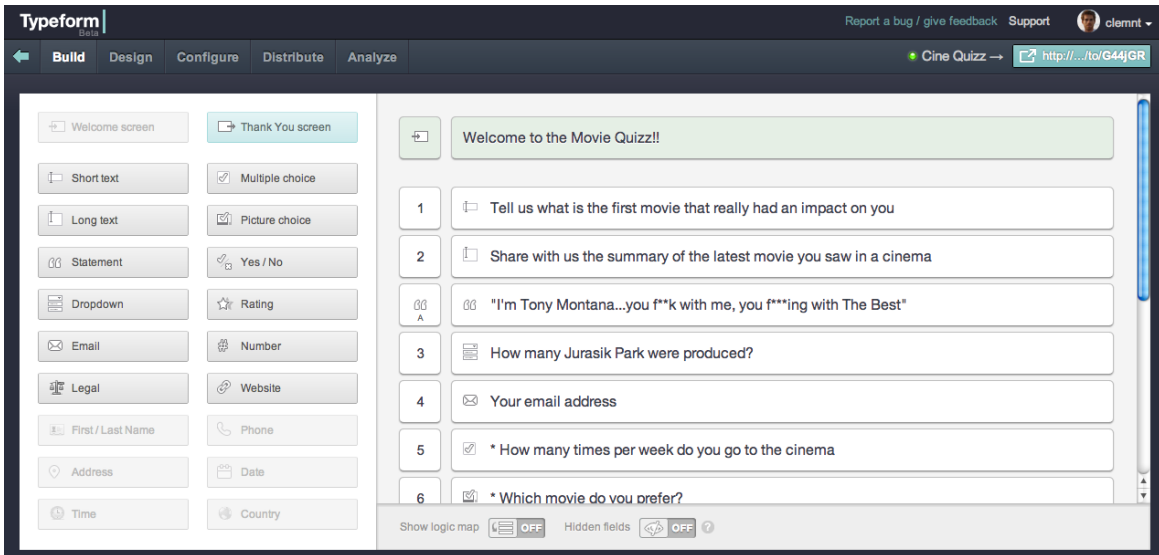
Typeform Beta

Report a bug / give feedback Support clemnt

Build Design Configure Distribute Analyze

Cine Quizz → http://.../to/G44jGR

Welcome screen
Thank You screen
Short text
Multiple choice
Long text
Picture choice
Statement
Yes / No
Dropdown
Rating
Email
Number
Legal
Website
First / Last Name
Phone
Address
Date
Time
Country

Welcome to the Movie Quizz!!

1 Tell us what is the first movie that really had an impact on you

2 Share with us the summary of the latest movie you saw in a cinema

A "I'm Tony Montana...you f**k with me, you f***ing with The Best"

3 How many Jurasik Park were produced?

4 Your email address

5 * How many times per week do you go to the cinema

6 * Which movie do you prefer?

Show logic map OFF Hidden fields OFF ?